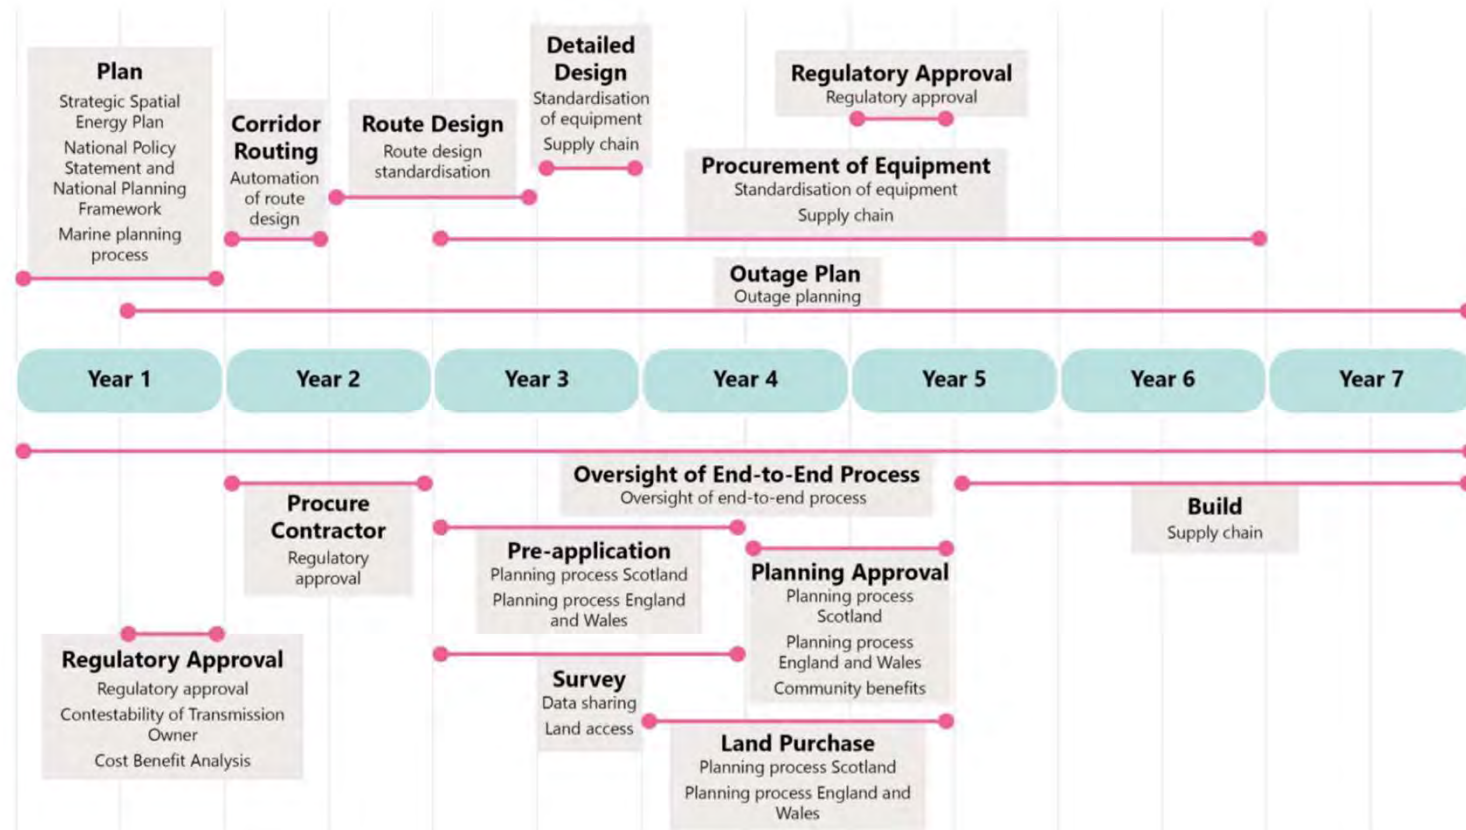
Plan
Strategic Spatial Energy Plan
National Policy Statement and National Planning Framework
Marine planning process

Corridor Routing
Automation of route design

Route Design
Route design standardisation

Detailed Design
Standardisation of equipment
Supply chain

Regulatory Approval
Regulatory approval

Procurement of Equipment
Standardisation of equipment
Supply chain

Outage Plan
Outage planning

Year 1
Year 2
Year 3
Year 4
Year 5
Year 6
Year 7

Oversight of End-to-End Process
Oversight of end-to-end process

Procure Contractor
Regulatory approval

Build
Supply chain

Pre-application
Planning process Scotland
Planning process England and Wales

Planning Approval
Planning process Scotland
Planning process England and Wales
Community benefits

Regulatory Approval
Regulatory approval
Contestability of Transmission Owner
Cost Benefit Analysis

Survey
Data sharing
Land access

Land Purchase
Planning process Scotland
Planning process England and Wales